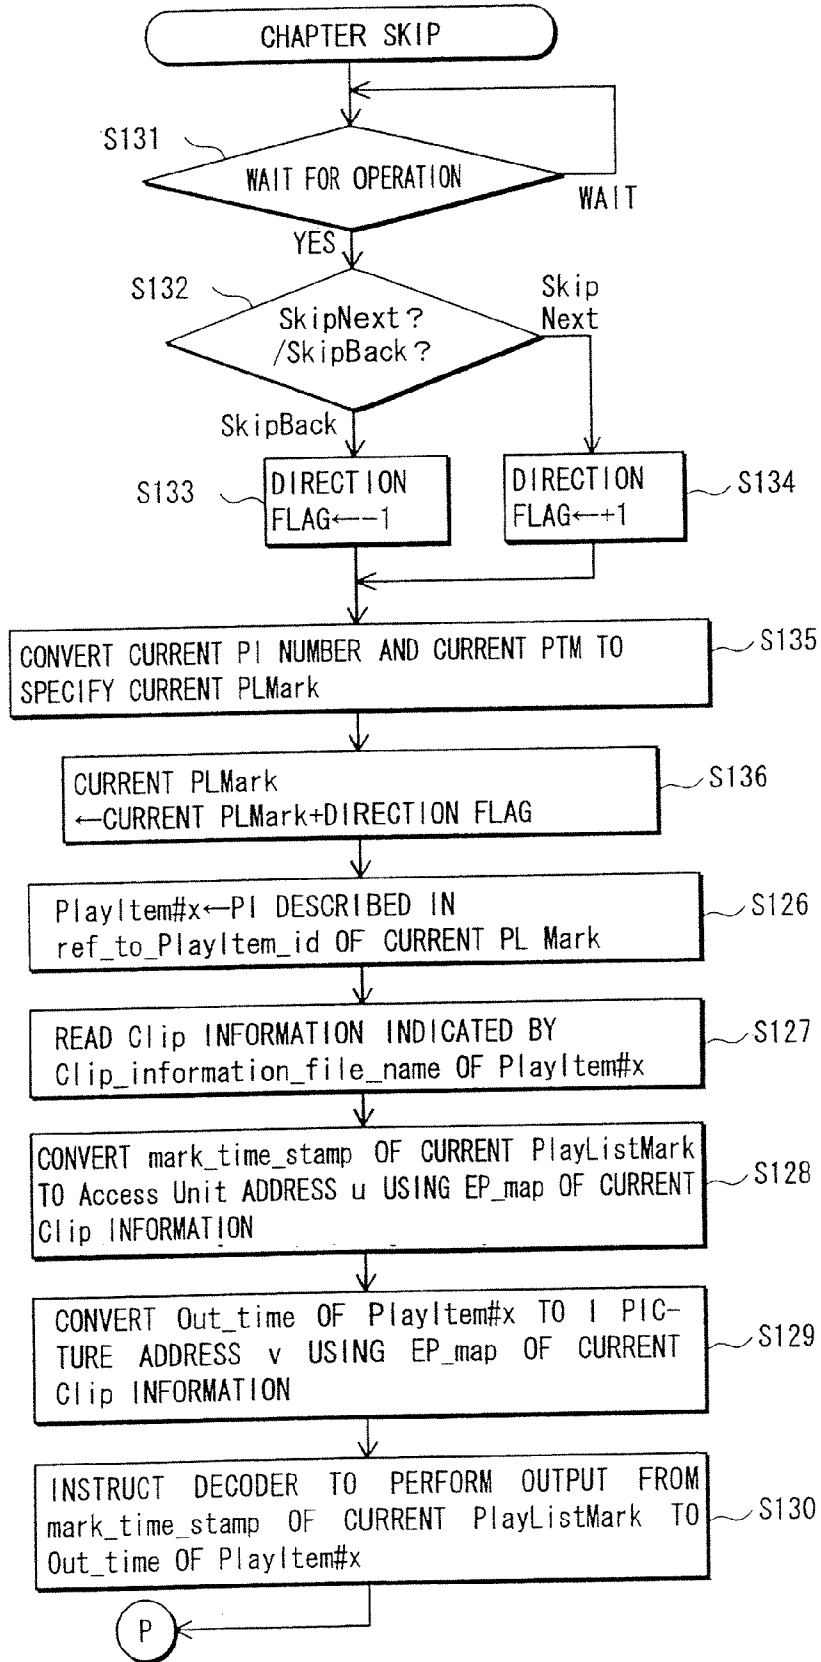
CHAPTER SKIP

S131

WAIT FOR OPERATION

WAIT

YES

S132

SkipNext?
/SkipBack?

Skip
Next

SkipBack

S133

DIRECTION
FLAG←-1

DIRECTION
FLAG←+1

S134

CONVERT CURRENT PI NUMBER AND CURRENT PTM TO SPECIFY CURRENT PLMark

S135

CURRENT PLMark
←CURRENT PLMark+DIRECTION FLAG

S136

PlayItem#x←PI DESCRIBED IN ref_to_PlayItem_id OF CURRENT PL Mark

S126

READ Clip INFORMATION INDICATED BY Clip_information_file_name OF PlayItem#x

S127

CONVERT mark_time_stamp OF CURRENT PlayListMark TO Access Unit ADDRESS u USING EP_map OF CURRENT Clip INFORMATION

S128

CONVERT Out_time OF PlayItem#x TO I PICTURE ADDRESS v USING EP_map OF CURRENT Clip INFORMATION

S129

INSTRUCT DECODER TO PERFORM OUTPUT FROM mark_time_stamp OF CURRENT PlayListMark TO Out_time OF PlayItem#x

S130

P